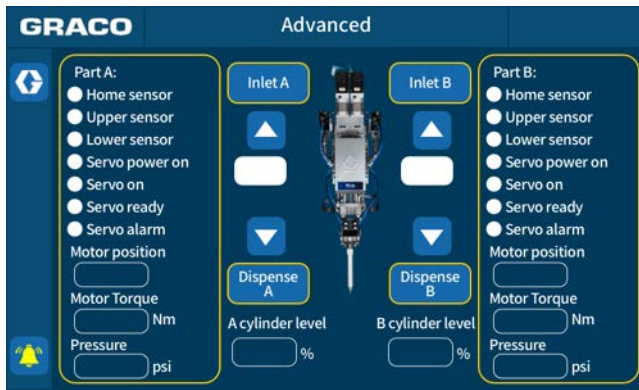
GRACO

Advanced

Part A:
Home sensor
Upper sensor
Lower sensor
Servo power on
Servo on
Servo ready
Servo alarm
Motor position
Motor Torque
Nm
Pressure
psi

Inlet A

Dispense A

A cylinder level
%

Inlet B

Dispense B

B cylinder level
%

Part B:
Home sensor
Upper sensor
Lower sensor
Servo power on
Servo on
Servo ready
Servo alarm
Motor position
Motor Torque
Nm
Pressure
psi